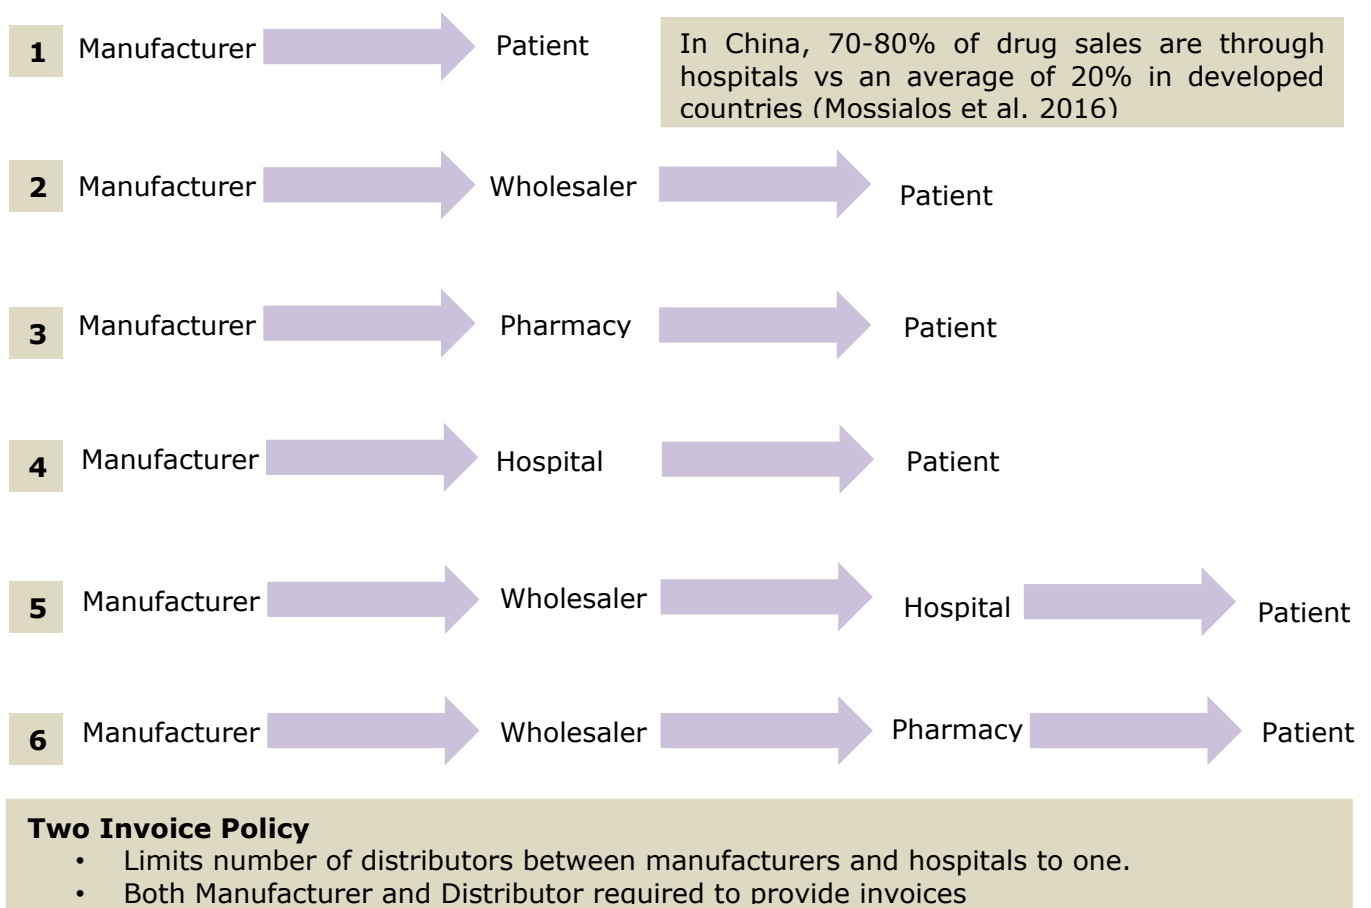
1 Manufacturer Patient

In China, 70-80% of drug sales are through hospitals vs an average of 20% in developed countries (Mossialos et al. 2016)

2 Manufacturer Wholesaler Patient

3 Manufacturer Pharmacy Patient

4 Manufacturer Hospital Patient

5 Manufacturer Wholesaler Hospital Patient

6 Manufacturer Wholesaler Pharmacy Patient

**Two Invoice Policy**
- Limits number of distributors between manufacturers and hospitals to one.
- Both Manufacturer and Distributor required to provide invoices